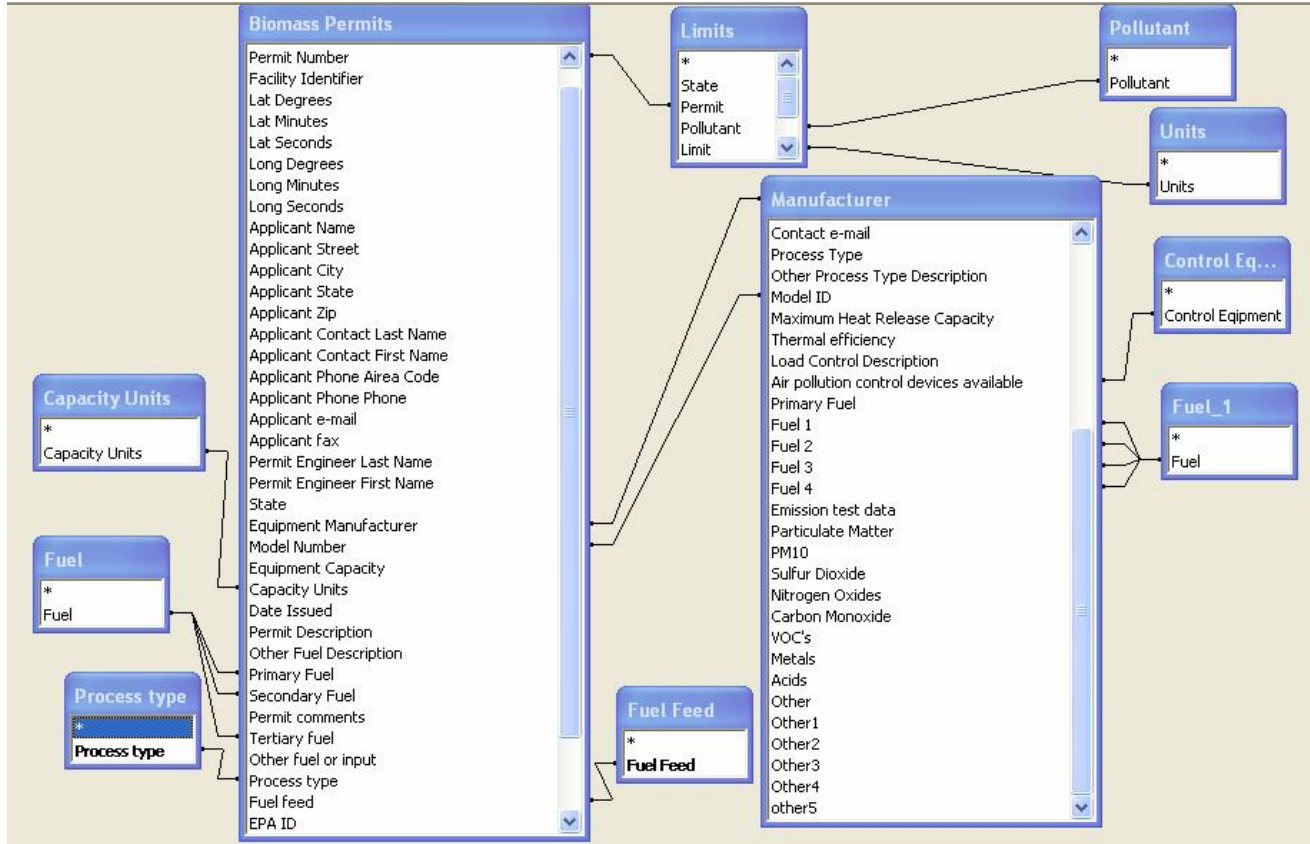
Biomass Permits
Permit Number
Facility Identifier
Lat Degrees
Lat Minutes
Lat Seconds
Long Degrees
Long Minutes
Long Seconds
Applicant Name
Applicant Street
Applicant City
Applicant State
Applicant Zip
Applicant Contact Last Name
Applicant Contact First Name
Applicant Phone Airea Code
Applicant Phone Phone
Applicant e-mail
Applicant fax
Permit Engineer Last Name
Permit Engineer First Name
State
Equipment Manufacturer
Model Number
Equipment Capacity
Capacity Units
Date Issued
Permit Description
Other Fuel Description
Primary Fuel
Secondary Fuel
Permit comments
Tertiary fuel
Other fuel or input
Process type
Fuel feed
EPA ID

Limits
*
State
Permit
Pollutant
Limit

Pollutant
*
Pollutant

Units
*
Units

Manufacturer
Contact e-mail
Process Type
Other Process Type Description
Model ID
Maximum Heat Release Capacity
Thermal efficiency
Load Control Description
Air pollution control devices available
Primary Fuel
Fuel 1
Fuel 2
Fuel 3
Fuel 4
Emission test data
Particulate Matter
PM10
Sulfur Dioxide
Nitrogen Oxides
Carbon Monoxide
VOC's
Metals
Acids
Other
Other1
Other2
Other3
Other4
other5

Control Eq...
*
Control Eqipment

Fuel_1
*
Fuel

Capacity Units
*
Capacity Units

Fuel
*
Fuel

Process type
*
Process type

Fuel Feed
*
Fuel Feed